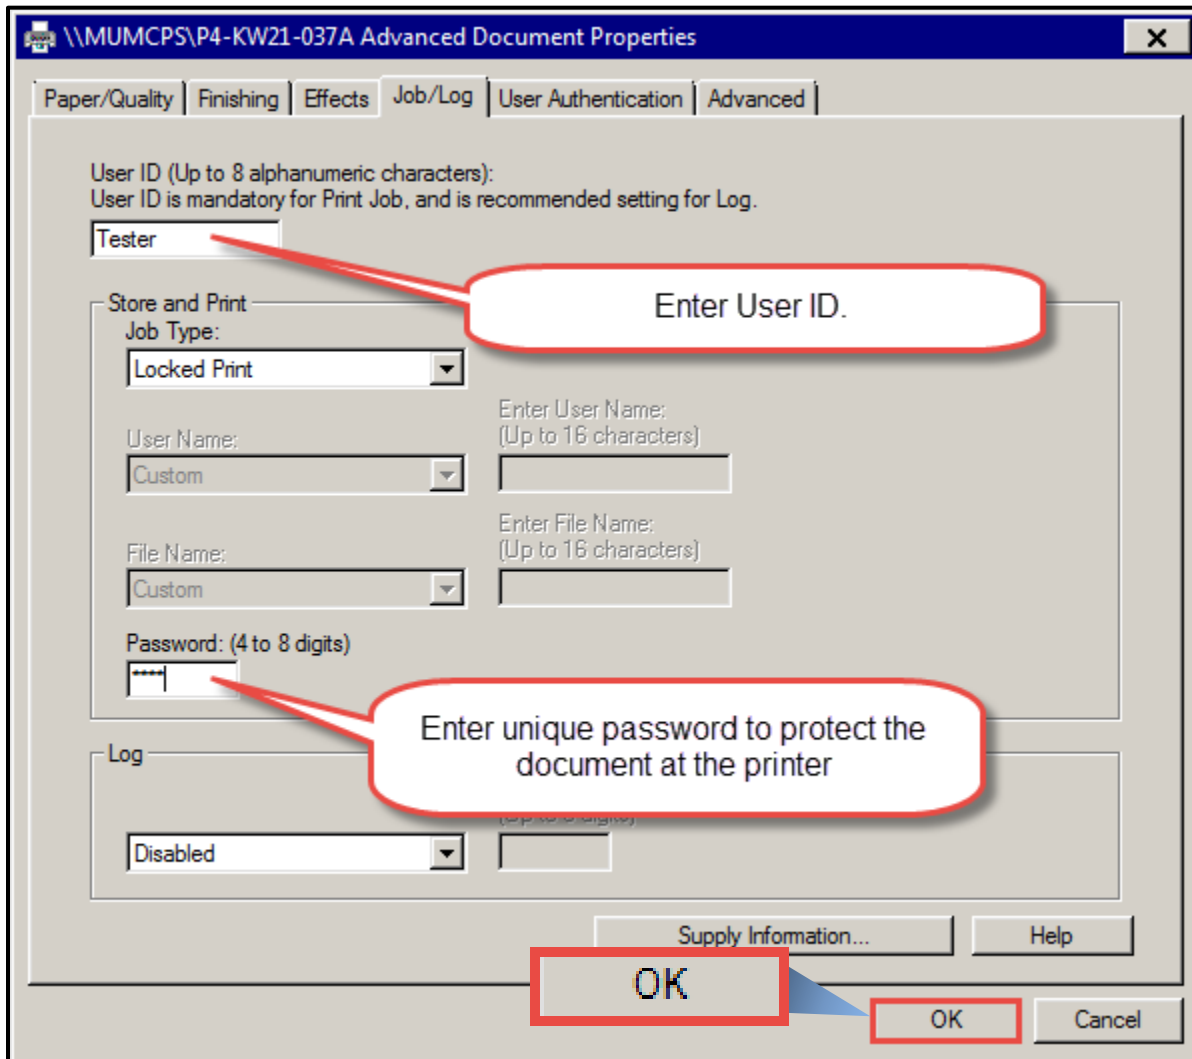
\\MUMCPS\P4-KW21-037A Advanced Document Properties

Paper/Quality | Finishing | Effects | Job/Log | User Authentication | Advanced

User ID (Up to 8 alphanumeric characters):
User ID is mandatory for Print Job, and is recommended setting for Log.

Tester

Enter User ID.

Store and Print
Job Type:
Locked Print

Enter User Name:
(Up to 16 characters)

User Name:
Custom

Enter File Name:
(Up to 16 characters)

File Name:
Custom

Password: (4 to 8 digits)
****

Enter unique password to protect the document at the printer

Log

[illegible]

Disabled

Supply Information...
Help

OK

OK
Cancel